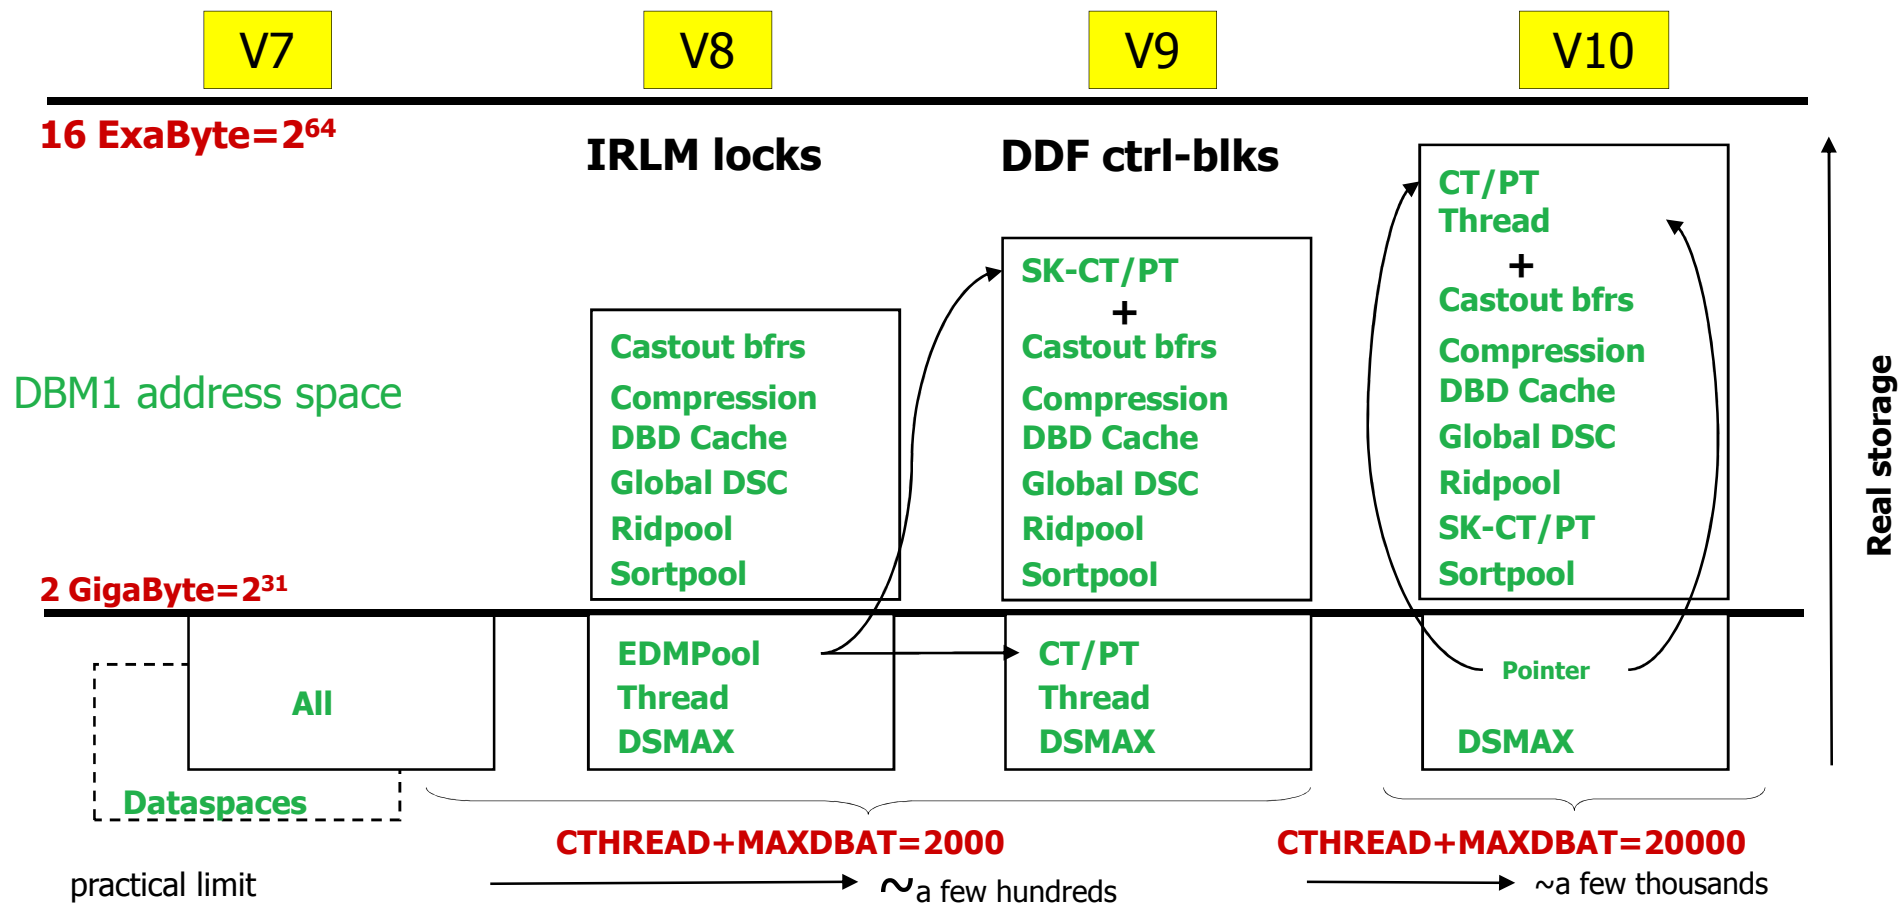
V7

V8

V9

V10

16 ExaByte=$2^{64}$

IRLM locks

DDF ctrl-blks

CT/PT
Thread
+
Castout bfrs
Compression
DBD Cache
Global DSC
Ridpool
SK-CT/PT
Sortpool

SK-CT/PT
+
Castout bfrs
Compression
DBD Cache
Global DSC
Ridpool
Sortpool

Castout bfrs
Compression
DBD Cache
Global DSC
Ridpool
Sortpool

DBM1 address space

Real storage

2 GigaByte=$2^{31}$

All

Dataspaces

EDMPool
Thread
DSMAX

CT/PT
Thread
DSMAX

Pointer

DSMAX

CTHREAD+MAXDBAT=2000

CTHREAD+MAXDBAT=20000

practical limit

~a few hundreds

~a few thousands